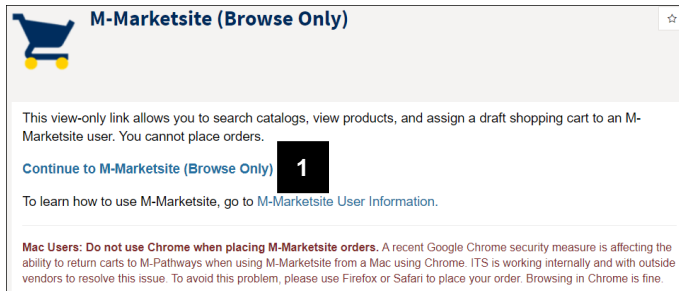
M-Marketsite (Browse Only)

This view-only link allows you to search catalogs, view products, and assign a draft shopping cart to an M-Marketsite user. You cannot place orders.

Continue to M-Marketsite (Browse Only) 1

To learn how to use M-Marketsite, go to M-Marketsite User Information.

Mac Users: Do not use Chrome when placing M-Marketsite orders. A recent Google Chrome security measure is affecting the ability to return carts to M-Pathways when using M-Marketsite from a Mac using Chrome. ITS is working internally and with outside vendors to resolve this issue. To avoid this problem, please use Firefox or Safari to place your order. Browsing in Chrome is fine.